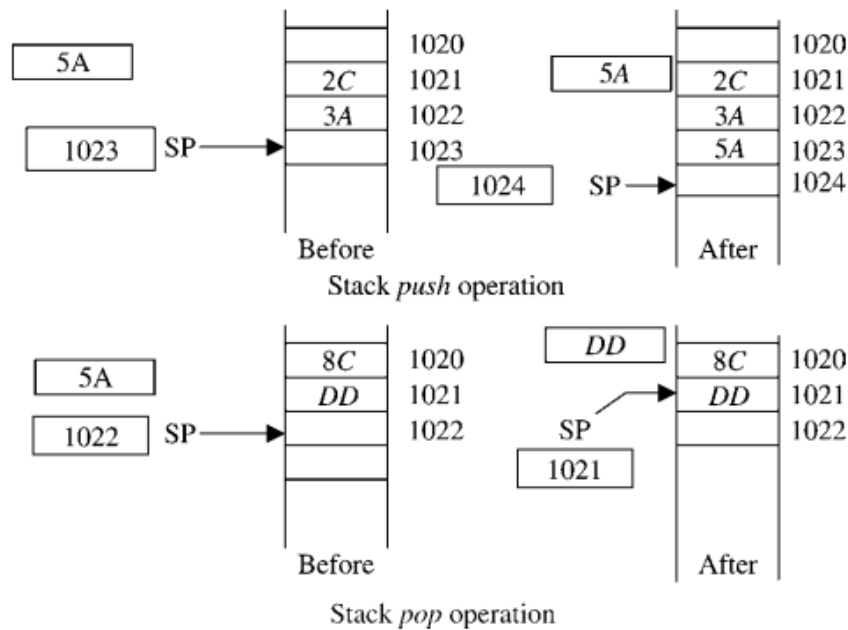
5A

1023 SP

| |
|---|
| |
| 2C |
| 3A |
| |

1020
1021
1022
1023

Before

5A

1024 SP

| |
|---|
| |
| 2C |
| 3A |
| 5A |
| |

1020
1021
1022
1023
1024

After

Stack *push* operation

5A

1022 SP

| |
|---|
| 8C |
| DD |
| |
| |

1020
1021
1022

Before

DD

SP

1021

| |
|---|
| 8C |
| DD |
| |

1020
1021
1022

After

Stack *pop* operation